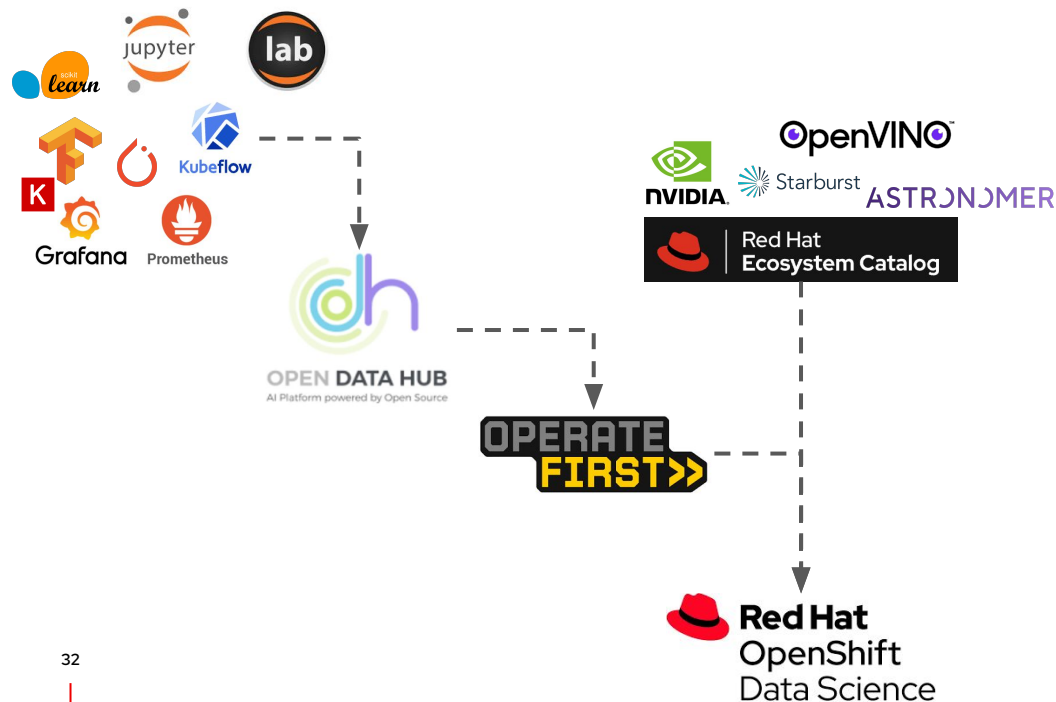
jupyter

lab

scikit learn

Kubeflow

K

Grafana

Prometheus

OpenVINO

NVIDIA

Starburst

ASTRONOMER

Red Hat Ecosystem Catalog

OPEN DATA HUB
AI Platform powered by Open Source

OPERATE FIRST

Red Hat OpenShift Data Science

32